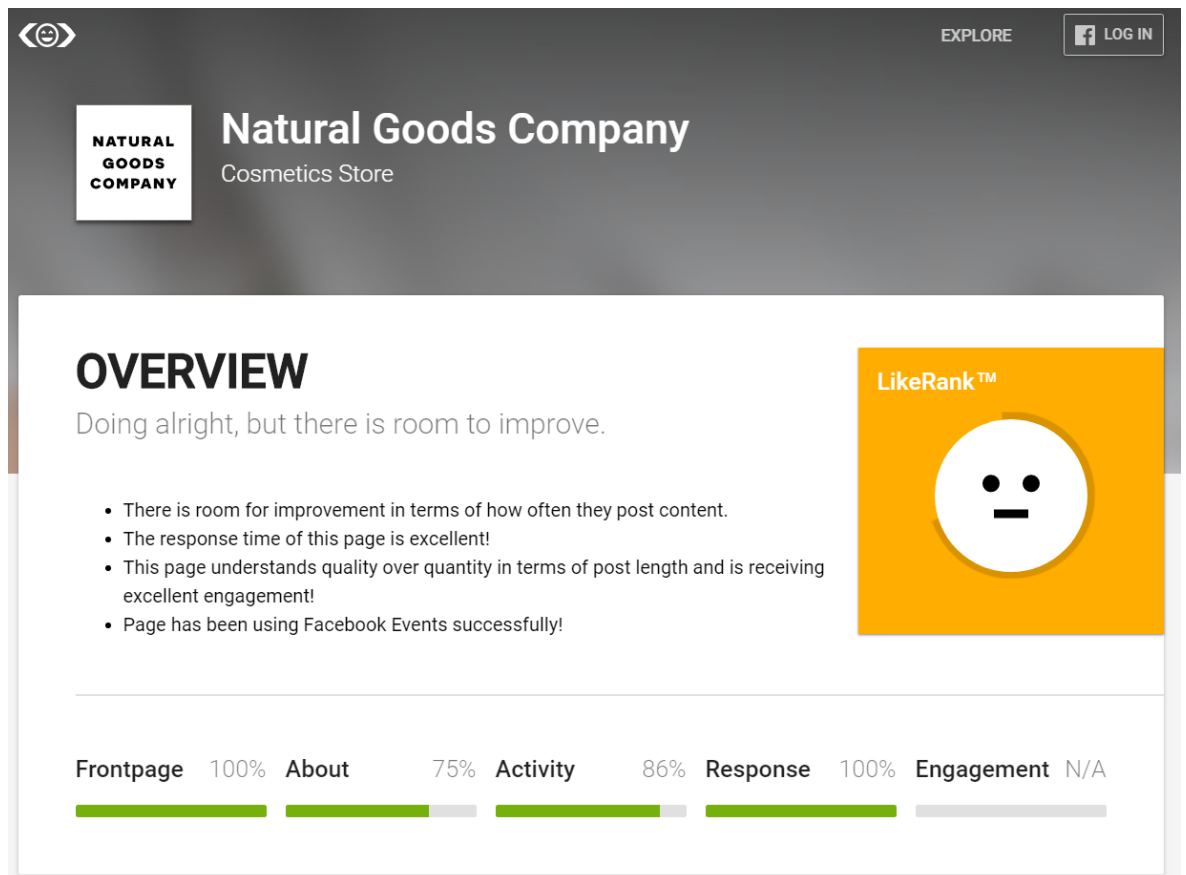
EXPLORE

LOG IN

NATURAL GOODS COMPANY

Natural Goods Company

Cosmetics Store

OVERVIEW

Doing alright, but there is room to improve.

- There is room for improvement in terms of how often they post content.
- The response time of this page is excellent!
- This page understands quality over quantity in terms of post length and is receiving excellent engagement!
- Page has been using Facebook Events successfully!

LikeRank™

Frontpage 100%

About 75%

Activity 86%

Response 100%

Engagement N/A